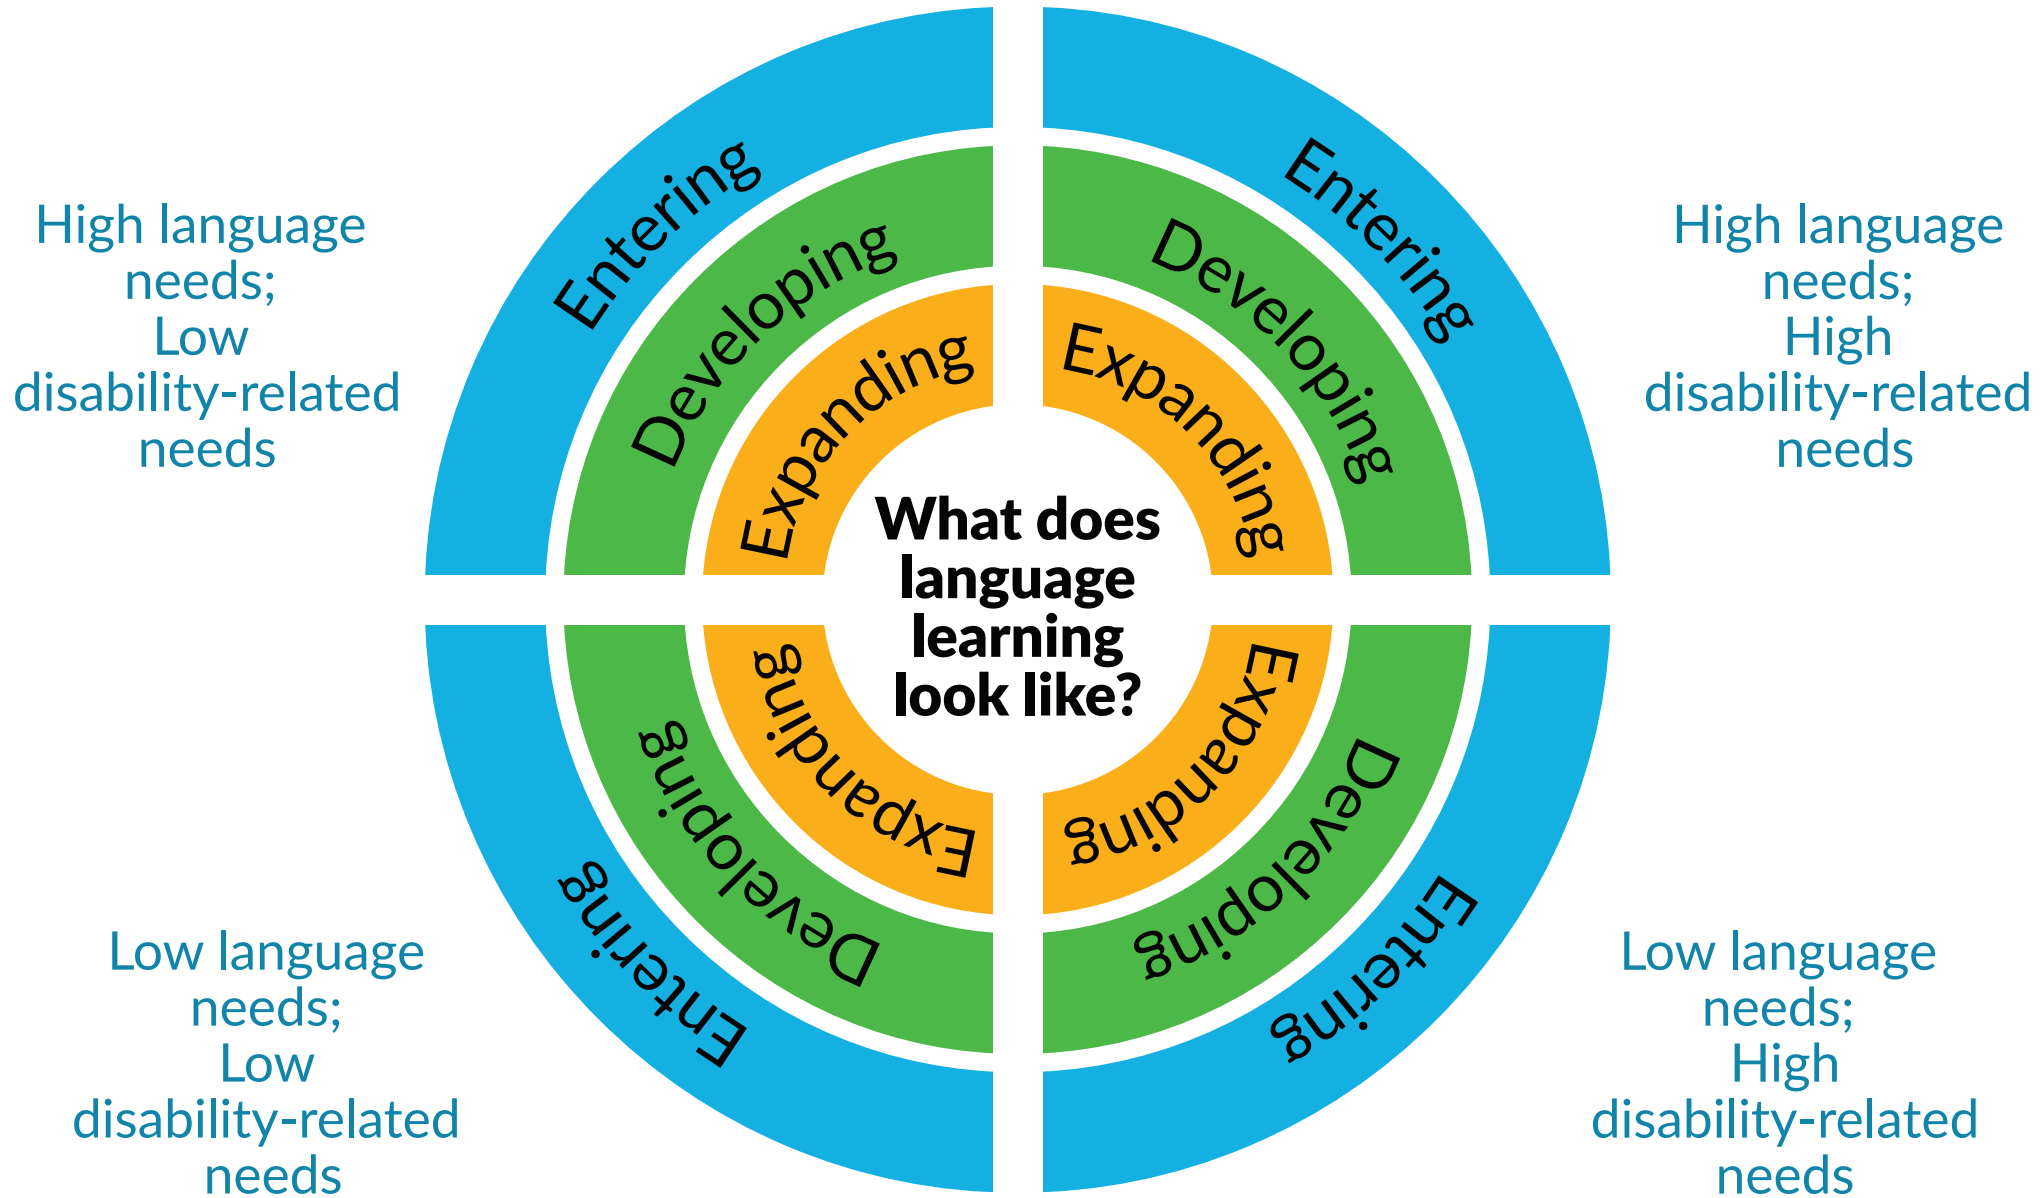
High language needs;
Low
disability-related needs

Entering
Developing
Expanding

Entering
Developing
Expanding

High language needs;
High
disability-related needs

What does language learning look like?

Expanding
Developing
Entering

Expanding
Developing
Entering

Low language needs;
Low
disability-related needs

Low language needs;
High
disability-related needs